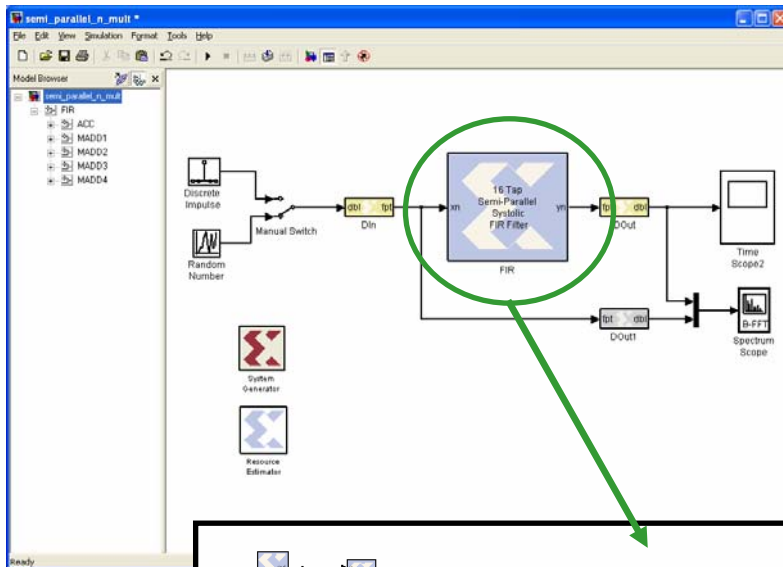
semi_parallel_n_mult *

File Edit View Simulation Format Tools Help

Model Browser

semi_parallel_n_mult
FIR
ACC
MADD1
MADD2
MADD3
MADD4

Discrete Impulse

Random Number

Manual Switch

dbl fpt
Din

xn
16 Tap Semi-Parallel Systolic FIR Filter
yn
FIR

fpt dbl
DOut

Time Scope2

fpt dbl
DOut1

B-FFT
Spectrum Scope

System Generator

Resource Estimator

Ready